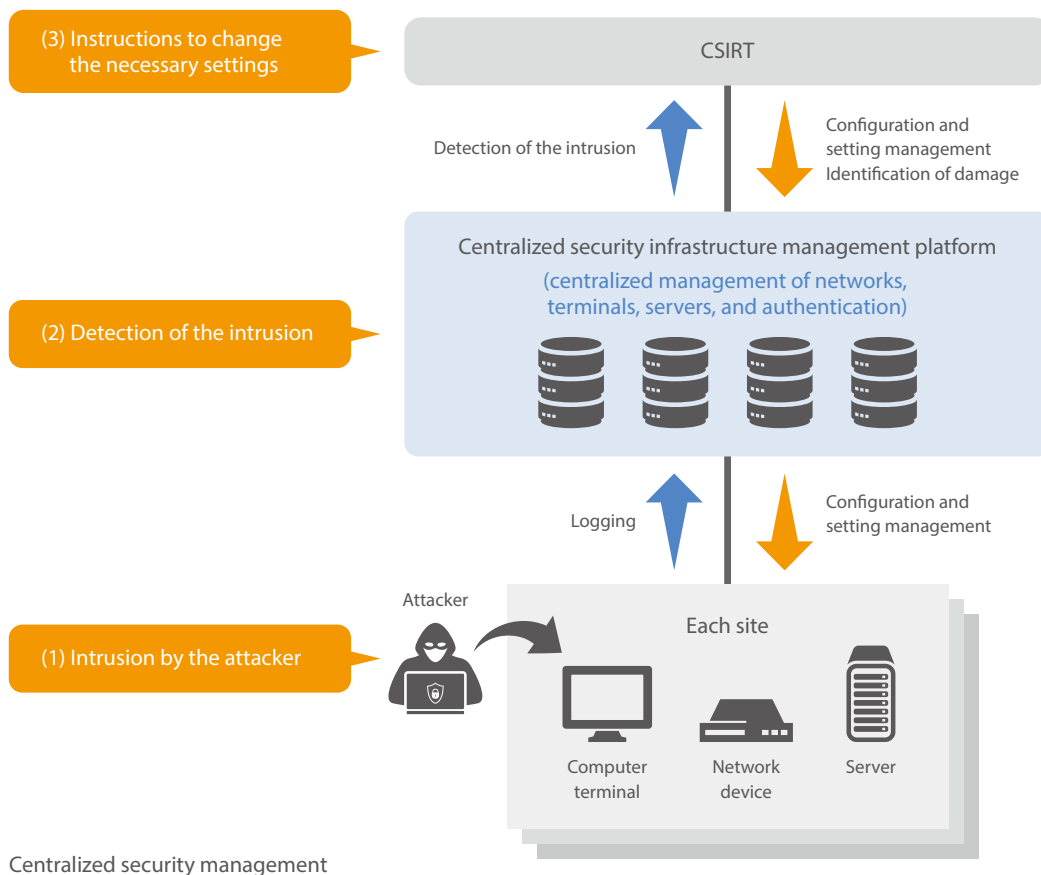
(3) Instructions to change the necessary settings

CSIRT

Detection of the intrusion

Configuration and setting management
Identification of damage

Centralized security infrastructure management platform

(centralized management of networks, terminals, servers, and authentication)

(2) Detection of the intrusion

Logging

Configuration and setting management

Attacker

Each site

(1) Intrusion by the attacker

Computer terminal

Network device

Server

Centralized security management